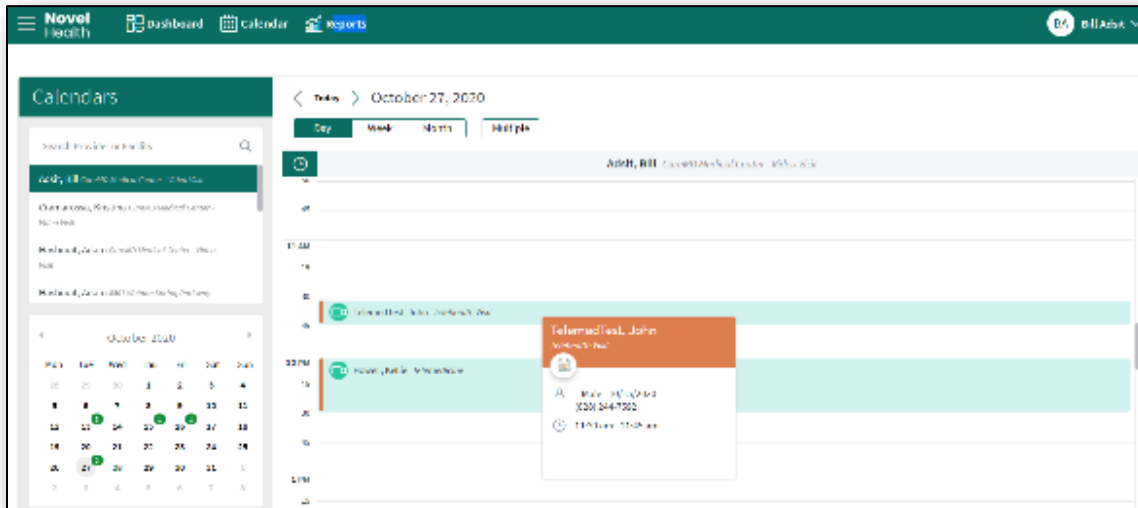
Novel Health Dashboard Calendar Reports

BA Bill Adsit

Calendars

Search Provider or Facility

Adsit, Bill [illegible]

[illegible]

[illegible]

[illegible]

October 2020

| Mon | Tue | Wed | Thu | Fri | Sat | Sun |
|---|---|---|---|---|---|---|
| 28 | 29 | 30 | 1 | 2 | 3 | 4 |
| 5 | 6 | 7 | 8 | 9 | 10 | 11 |
| 12 | 13 | 14 | 15 | 16 | 17 | 18 |
| 19 | 20 | 21 | 22 | 23 | 24 | 25 |
| 26 | 27 | 28 | 29 | 30 | 31 | 1 |
| 2 | 3 | 4 | 5 | 6 | 7 | 8 |

Today October 27, 2020

Day Week Month Multiple

Adsit, Bill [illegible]

11 AM

12 PM

1 PM

TelemedTest, John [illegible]

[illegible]

TelemedTest, John

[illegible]

Male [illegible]

(620) 244-7382

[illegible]